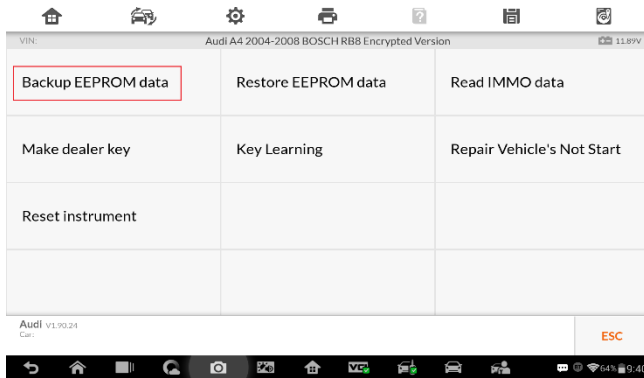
VIN:

Audi A4 2004-2008 BOSCH RB8 Encrypted Version

11.89V

| Backup EEPROM data | Restore EEPROM data | Read IMMO data |
|---|---|---|
| Make dealer key | Key Learning | Repair Vehicle's Not Start |
| Reset instrument | | |
| | | |

Audi V1.90.24
Car:

ESC

64% 9:40